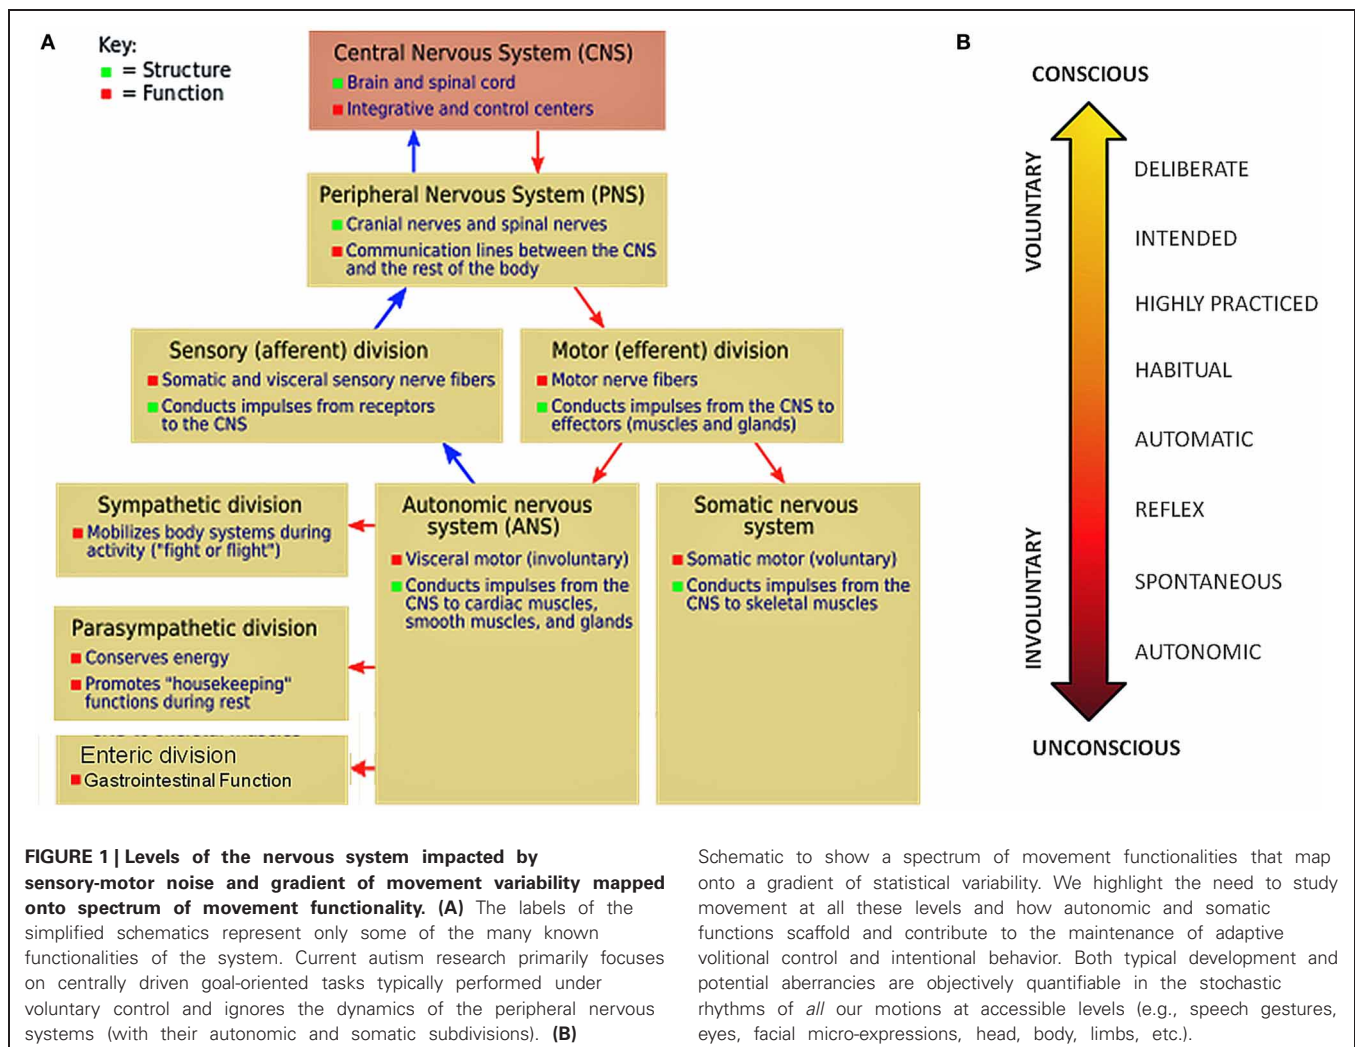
A

Key:
■ = Structure
■ = Function

Central Nervous System (CNS)
■ Brain and spinal cord
■ Integrative and control centers

Peripheral Nervous System (PNS)
■ Cranial nerves and spinal nerves
■ Communication lines between the CNS and the rest of the body

Sensory (afferent) division
■ Somatic and visceral sensory nerve fibers
■ Conducts impulses from receptors to the CNS

Motor (efferent) division
■ Motor nerve fibers
■ Conducts impulses from the CNS to effectors (muscles and glands)

Sympathetic division
■ Mobilizes body systems during activity ("fight or flight")

Autonomic nervous system (ANS)
■ Visceral motor (involuntary)
■ Conducts impulses from the CNS to cardiac muscles, smooth muscles, and glands

Somatic nervous system
■ Somatic motor (voluntary)
■ Conducts impulses from the CNS to skeletal muscles

Parasympathetic division
■ Conserves energy
■ Promotes "housekeeping" functions during rest

Enteric division
■ Gastrointestinal Function

B

CONSCIOUS
VOLUNTARY
DELIBERATE
INTENDED
HIGHLY PRACTICED
HABITUAL
AUTOMATIC
REFLEX
SPONTANEOUS
AUTONOMIC
INVOLUNTARY
UNCONSCIOUS

FIGURE 1 | Levels of the nervous system impacted by sensory-motor noise and gradient of movement variability mapped onto spectrum of movement functionality. (A) The labels of the simplified schematics represent only some of the many known functionalities of the system. Current autism research primarily focuses on centrally driven goal-oriented tasks typically performed under voluntary control and ignores the dynamics of the peripheral nervous systems (with their autonomic and somatic subdivisions). (B) Schematic to show a spectrum of movement functionalities that map onto a gradient of statistical variability. We highlight the need to study movement at all these levels and how autonomic and somatic functions scaffold and contribute to the maintenance of adaptive volitional control and intentional behavior. Both typical development and potential aberrancies are objectively quantifiable in the stochastic rhythms of *all* our motions at accessible levels (e.g., speech gestures, eyes, facial micro-expressions, head, body, limbs, etc.).